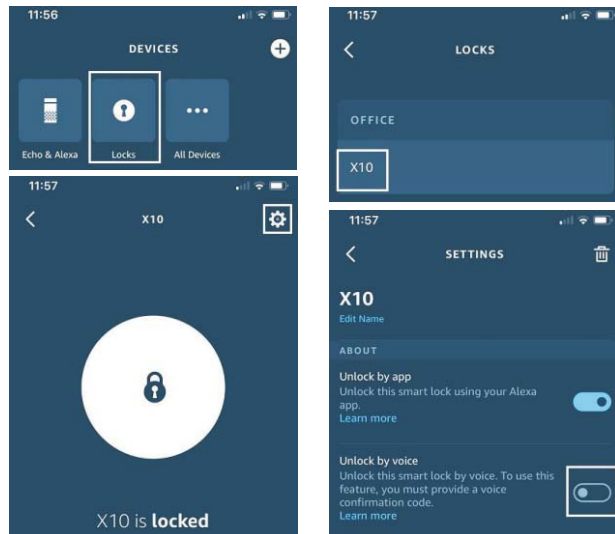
11:56

DEVICES

Echo & Alexa

Locks

All Devices

11:57

LOCKS

OFFICE

X10

11:57

X10

X10 is **locked**

11:57

SETTINGS

X10

Edit Name

ABOUT

Unlock by app

Unlock this smart lock using your Alexa app.

Learn more

Unlock by voice

Unlock this smart lock by voice. To use this feature, you must provide a voice confirmation code.

Learn more